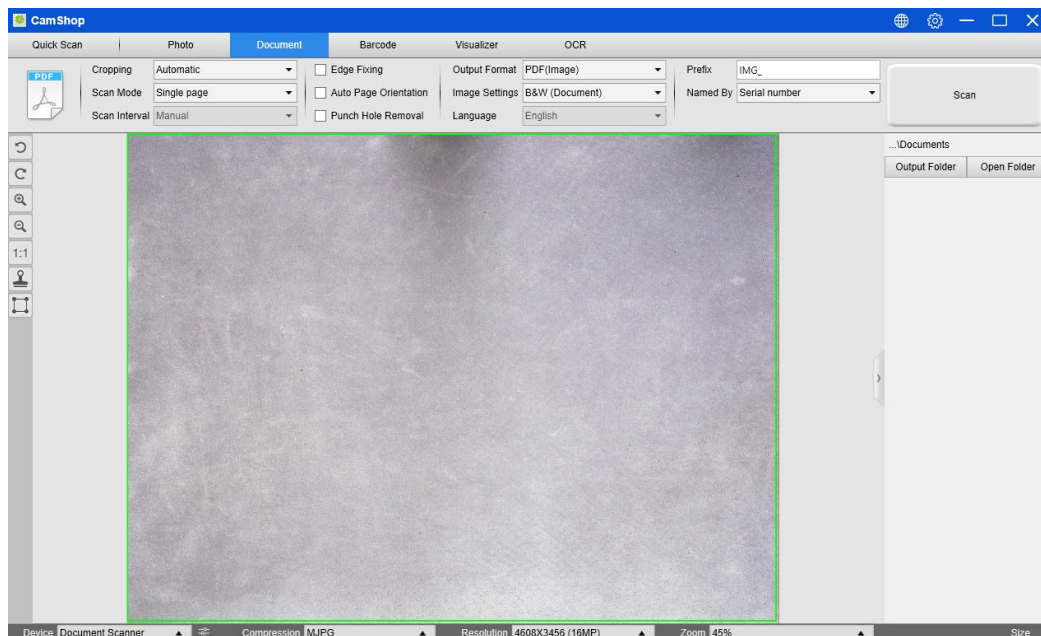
CamShop

Quick Scan | Photo | Document | Barcode | Visualizer | OCR

PDF

Cropping Automatic
Scan Mode Single page
Scan Interval Manual

Edge Fixing
Auto Page Orientation
Punch Hole Removal

Output Format PDF(Image)
Image Settings B&W (Document)
Language English

Prefix IMG_
Named By Serial number

Scan

1:1

...\Documents
Output Folder | Open Folder

Device Document Scanner
Compression MJPG
Resolution 4608X3456 (16MP)
Zoom 45%
Size